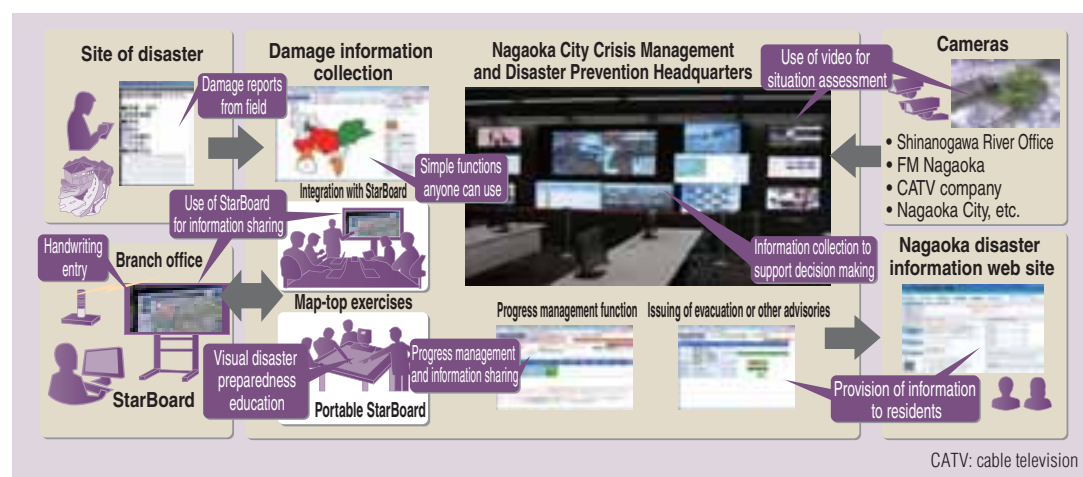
Site of disaster

Damage reports from field

Damage information collection

Integration with StarBoard

Simple functions anyone can use

Nagaoka City Crisis Management and Disaster Prevention Headquarters

Use of video for situation assessment

Cameras

• Shinanogawa River Office
• FM Nagaoka
• CATV company
• Nagaoka City, etc.

Use of StarBoard for information sharing

Handwriting entry

Branch office

Map-top exercises

Information collection to support decision making

Nagaoka disaster information web site

Progress management function

Issuing of evacuation or other advisories

Visual disaster preparedness education

Progress management and information sharing

Portable StarBoard

StarBoard

Provision of information to residents

CATV: cable television